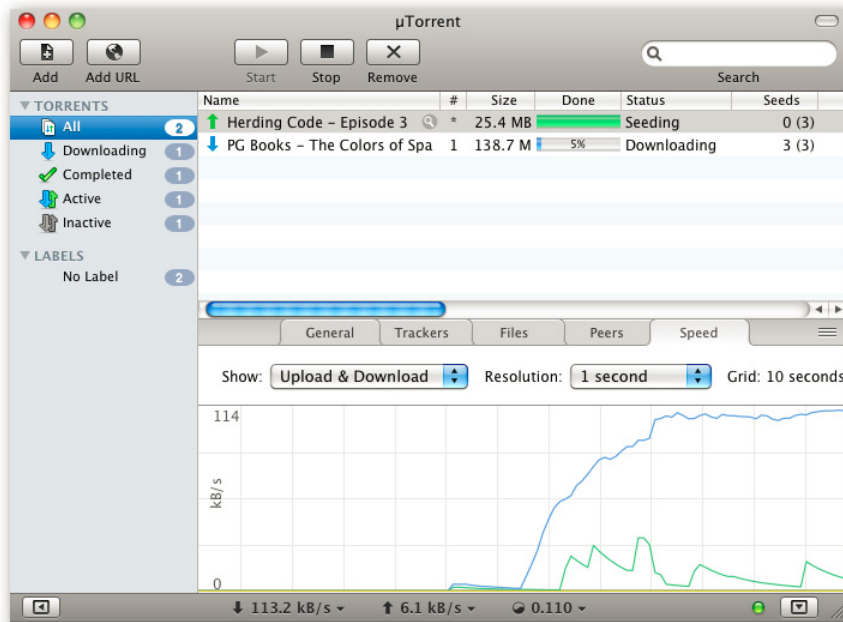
µTorrent

Add Add URL Start Stop Remove Search

TORRENTS
All 2
Downloading 1
Completed 1
Active 1
Inactive 1

LABELS
No Label 2

| Name | # | Size | Done | Status | Seeds |
|---|---|---|---|---|---|
| Herding Code - Episode 3 | * | 25.4 MB | | Seeding | 0 (3) |
| PG Books - The Colors of Spa | 1 | 138.7 M | 5% | Downloading | 3 (3) |

General Trackers Files Peers Speed

Show: Upload & Download Resolution: 1 second Grid: 10 seconds

114
kB/s
0

113.2 kB/s 6.1 kB/s 0.110